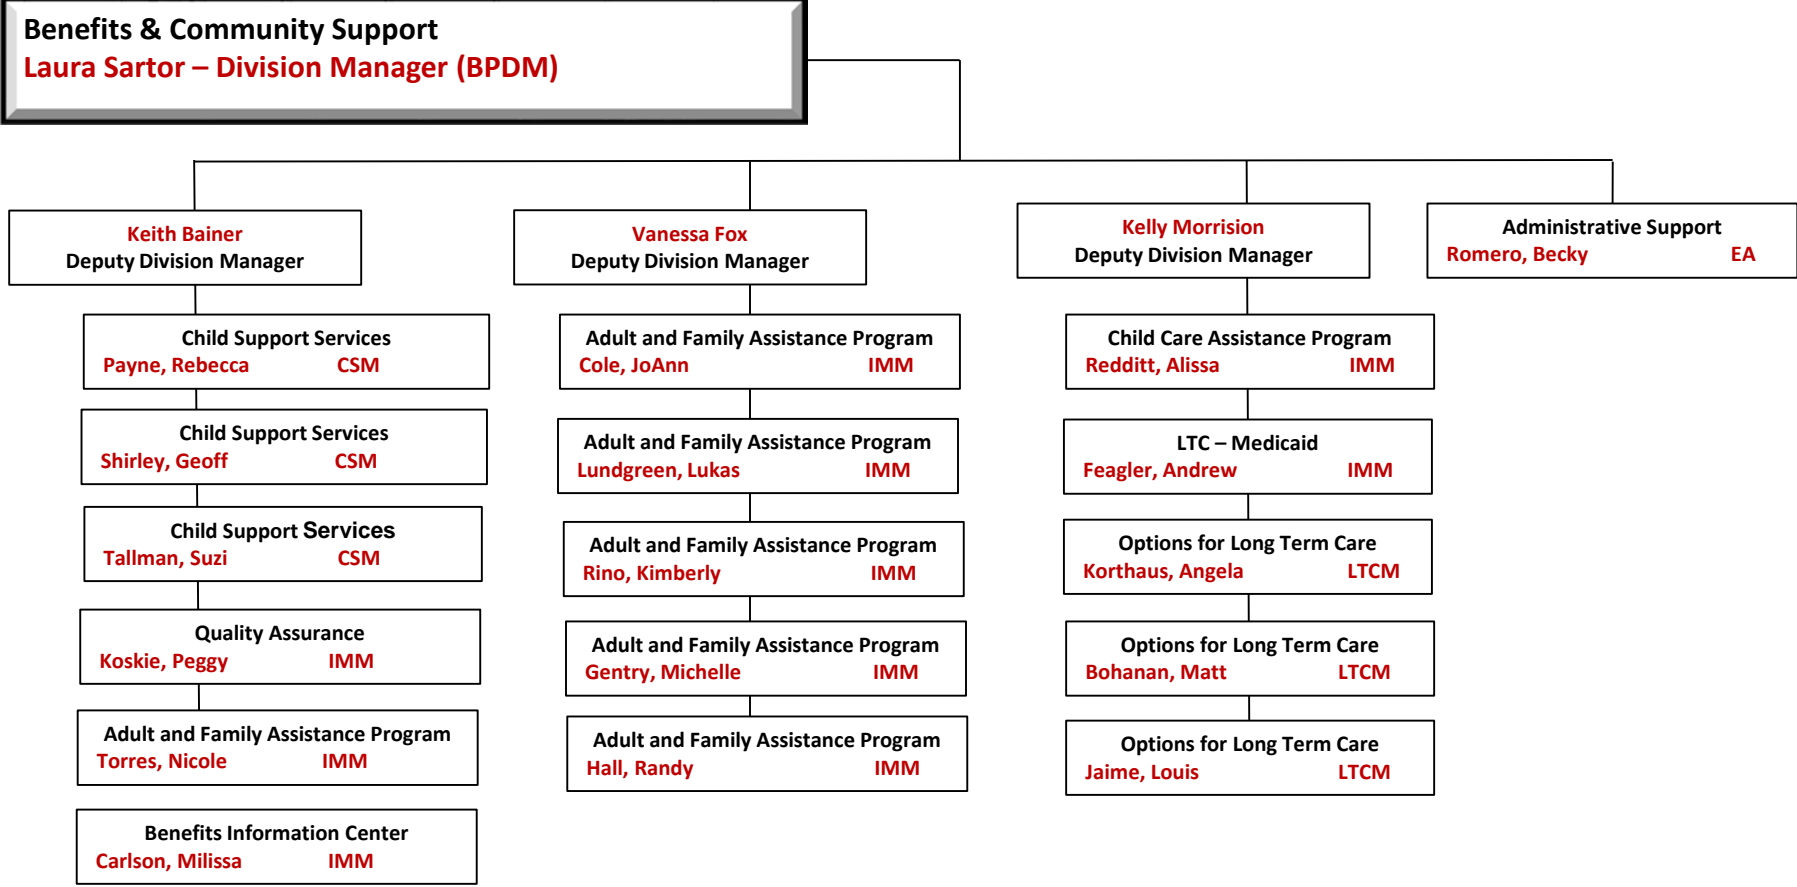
Benefits & Community Support
Laura Sartor – Division Manager (BPDM)

Keith Bainer
Deputy Division Manager

Child Support Services
Payne, Rebecca CSM

Child Support Services
Shirley, Geoff CSM

Child Support Services
Tallman, Suzi CSM

Quality Assurance
Koskie, Peggy IMM

Adult and Family Assistance Program
Torres, Nicole IMM

Benefits Information Center
Carlson, Milissa IMM

Vanessa Fox
Deputy Division Manager

Adult and Family Assistance Program
Cole, JoAnn IMM

Adult and Family Assistance Program
Lundgreen, Lukas IMM

Adult and Family Assistance Program
Rino, Kimberly IMM

Adult and Family Assistance Program
Gentry, Michelle IMM

Adult and Family Assistance Program
Hall, Randy IMM

Kelly Morrision
Deputy Division Manager

Child Care Assistance Program
Redditt, Alissa IMM

LTC – Medicaid
Feagler, Andrew IMM

Options for Long Term Care
Korthaus, Angela LTCM

Options for Long Term Care
Bohanan, Matt LTCM

Options for Long Term Care
Jaime, Louis LTCM

Administrative Support
Romero, Becky EA